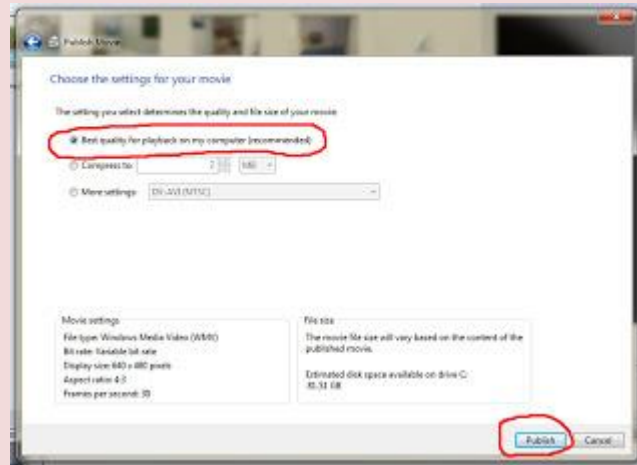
Publish Movie

Choose the settings for your movie

The setting you select determines the quality and file size of your movie.

Best quality for playback on my computer (recommended)

Compress to: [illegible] MB

More settings: DV-AVI (NTSC)

Movie settings
File type: Windows Media Video (WMV)
Bit rate: Variable bit rate
Display size: 640 x 480 pixels
Aspect ratio: 4:3
Frames per second: 30

File size
The movie file size will vary based on the content of the published movie.

Estimated disk space available on drive C:
30.33 GB

Publish Cancel